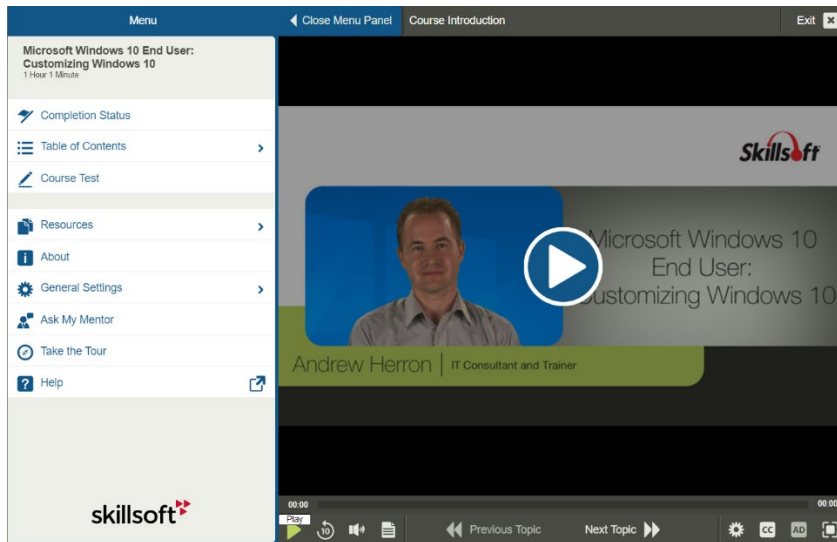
Menu
Close Menu Panel
Course Introduction
Exit

Microsoft Windows 10 End User: Customizing Windows 10
1 Hour 1 Minute

Completion Status
Table of Contents
Course Test

Resources
About
General Settings
Ask My Mentor
Take the Tour
Help

skillsoft

Skillsoft

Microsoft Windows 10 End User: Customizing Windows 10

Andrew Herron | IT Consultant and Trainer

00:00
00:00
Play
10
Previous Topic
Next Topic
CC
AD